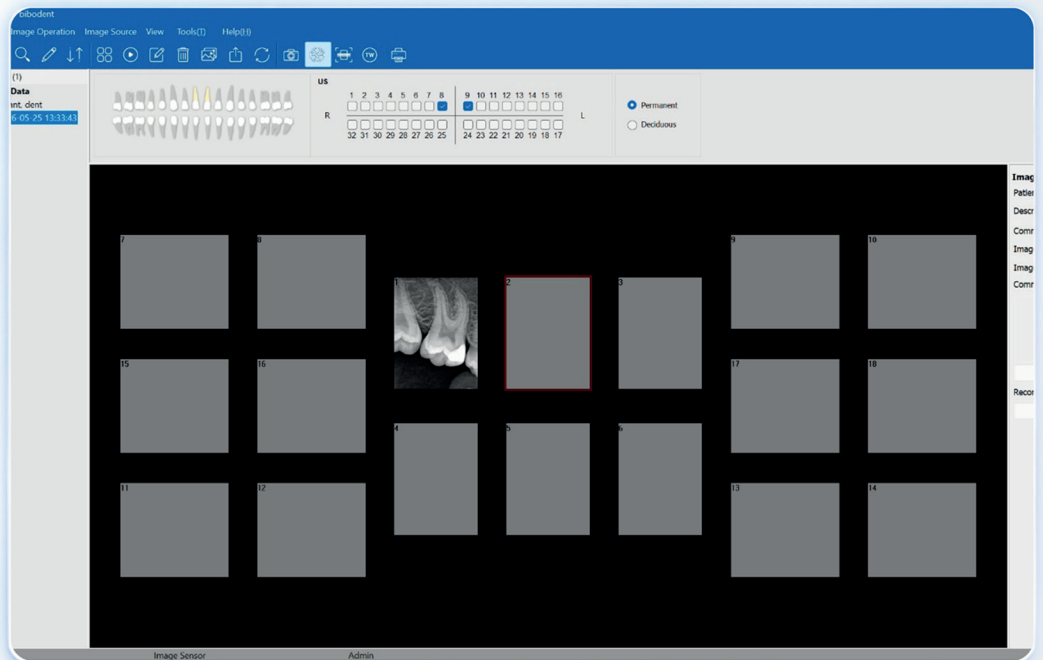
bibodent

Image Operation Image Source View Tools(T) Help(H)

(1)
Data
ant, dent
6-05-25 13:33:43

US
1 2 3 4 5 6 7 8 9 10 11 12 13 14 15 16
R L
32 31 30 29 28 27 26 25 24 23 22 21 20 19 18 17

Permanent
Deciduous

7
8
1
2
3
9
10
15
16
17
18
4
5
6
11
12
13
14

Imag
Patie
Descr
Comr
Imag
Imag
Comr
Recor

Image Sensor Admin